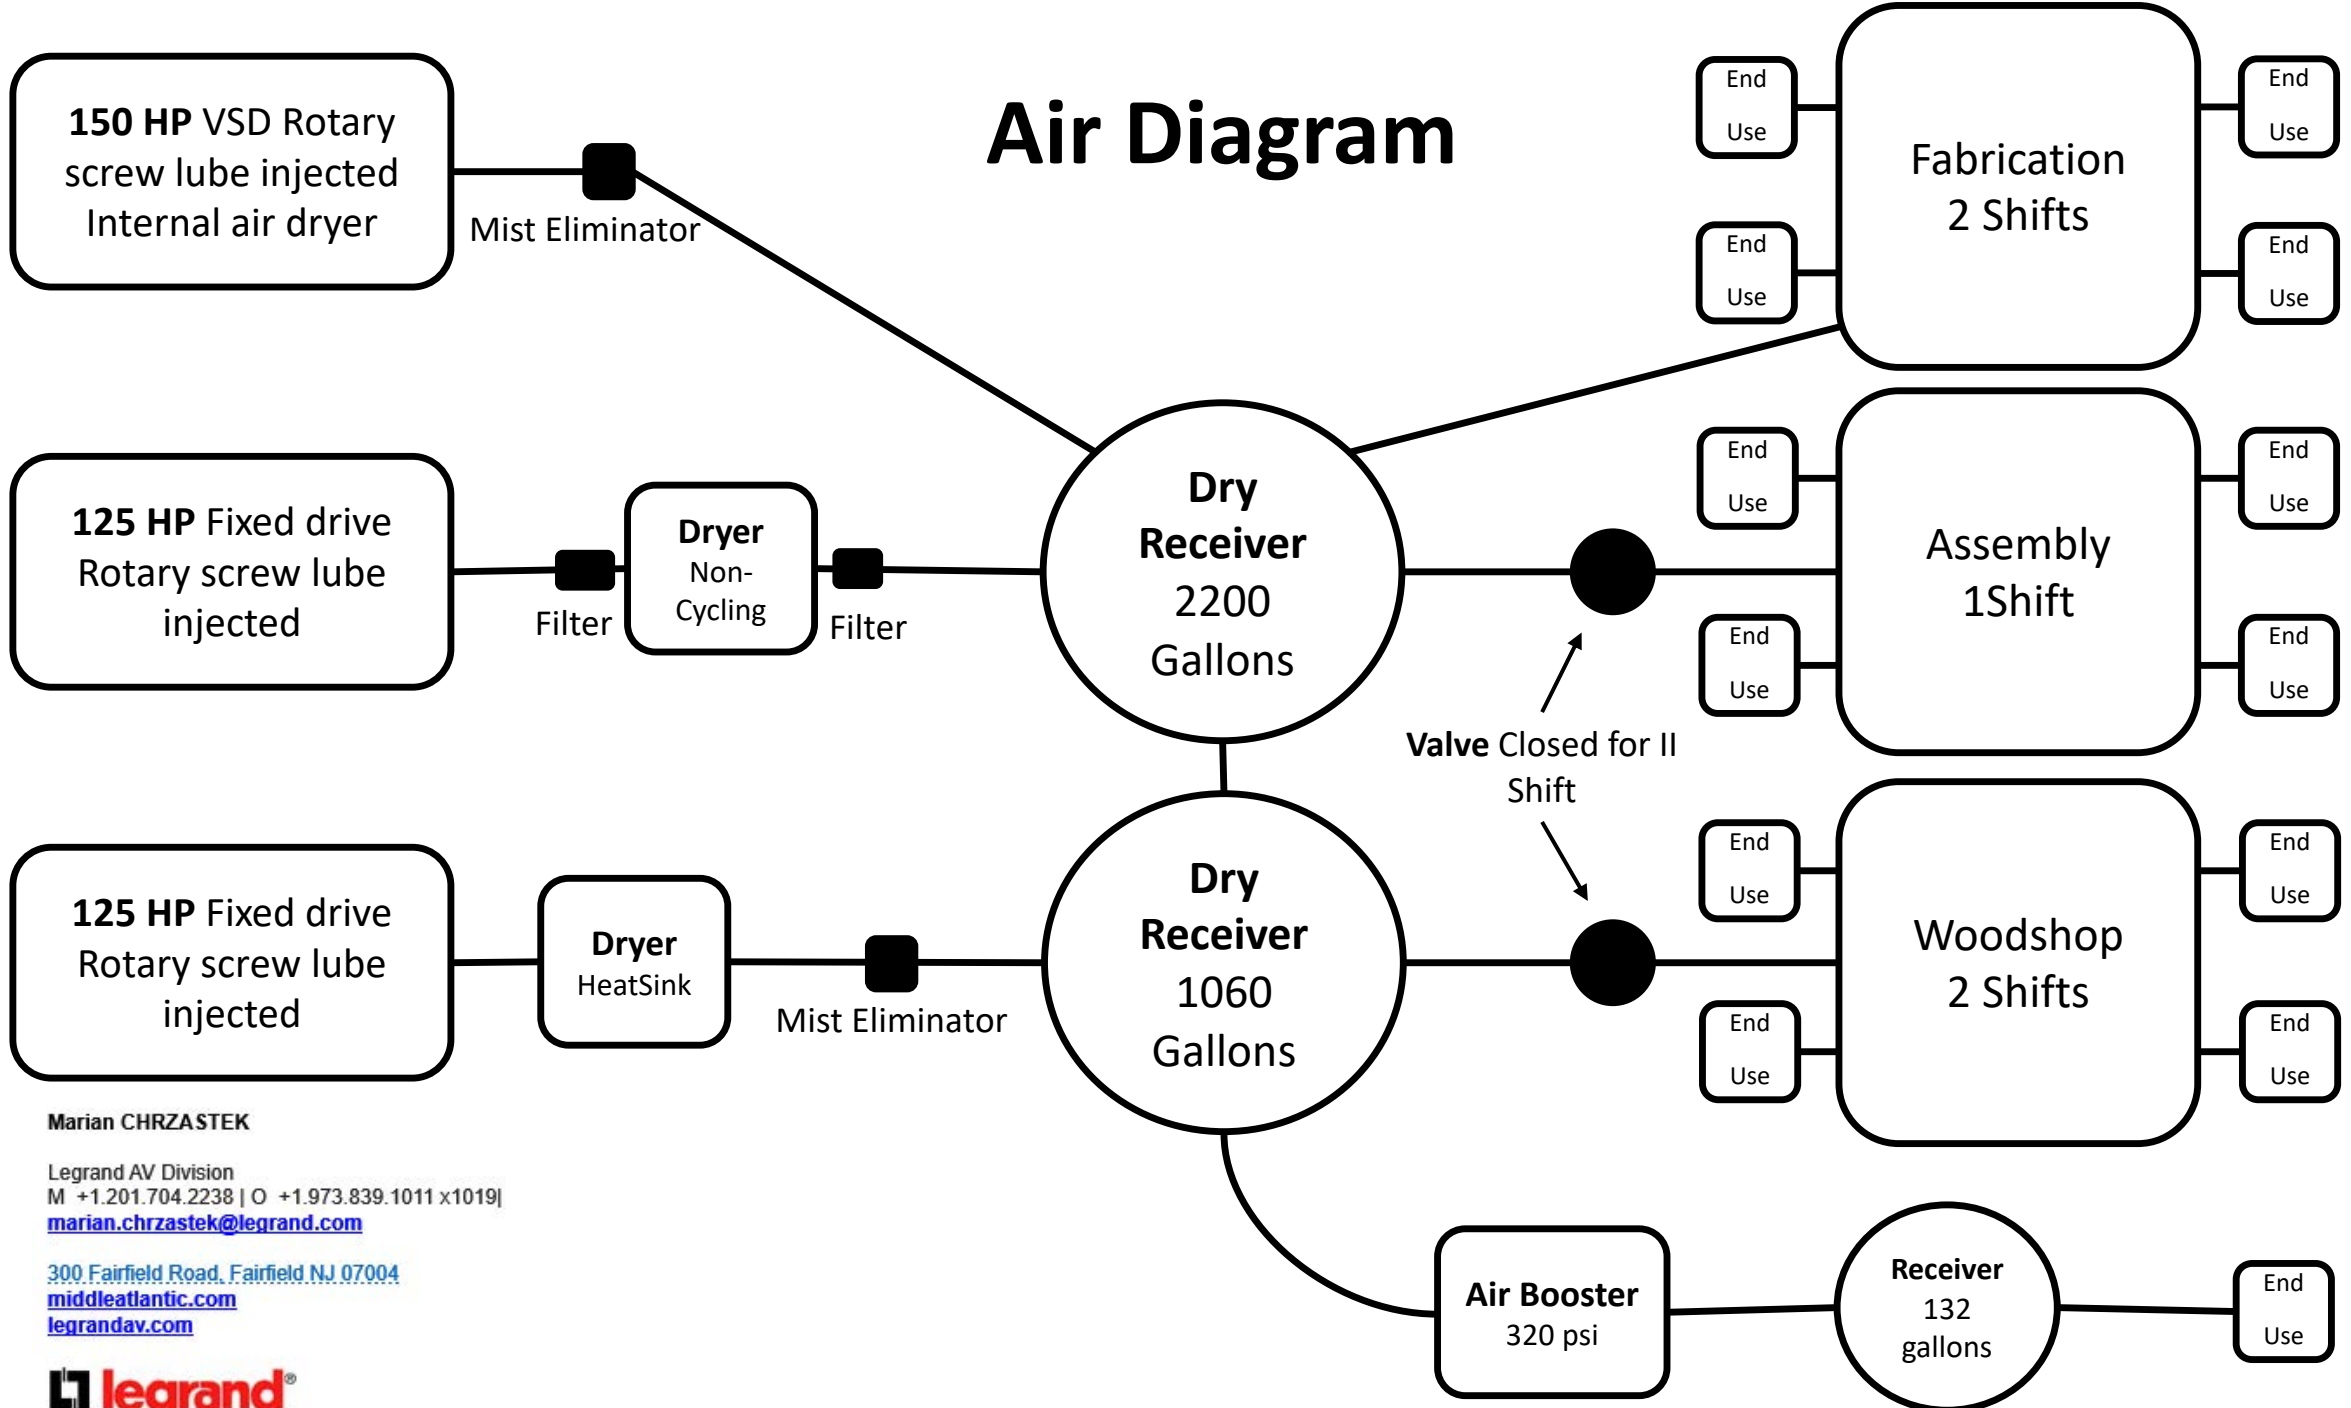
Air Diagram

150 HP VSD Rotary screw lube injected Internal air dryer

Mist Eliminator

125 HP Fixed drive Rotary screw lube injected

Filter

Dryer Non-Cycling

Filter

125 HP Fixed drive Rotary screw lube injected

Dryer HeatSink

Mist Eliminator

Dry Receiver 2200 Gallons

Dry Receiver 1060 Gallons

Valve Closed for II Shift

End Use

End Use

Fabrication 2 Shifts

End Use

End Use

End Use

End Use

Assembly 1Shift

End Use

End Use

End Use

End Use

Woodshop 2 Shifts

End Use

End Use

Air Booster 320 psi

Receiver 132 gallons

End Use

Marian CHRZASTEK

Legrand AV Division
M +1.201.704.2238 | O +1.973.839.1011 x1019|
marian.chrzastek@legrand.com

300 Fairfield Road, Fairfield NJ 07004
middleatlantic.com
legrandav.com

legrand®